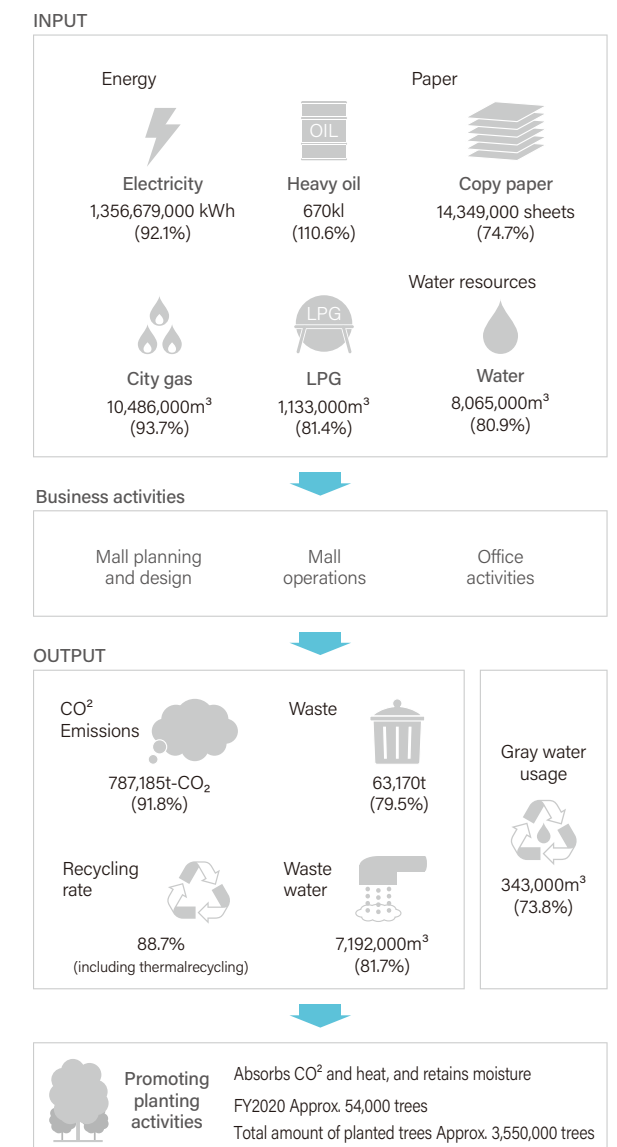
INPUT

Energy

Paper

OIL

Electricity
1,356,679,000 kWh
(92.1%)

Heavy oil
670kl
(110.6%)

Copy paper
14,349,000 sheets
(74.7%)

Water resources

LPG

City gas
10,486,000m$^3$
(93.7%)

LPG
1,133,000m$^3$
(81.4%)

Water
8,065,000m$^3$
(80.9%)

Business activities

Mall planning and design

Mall operations

Office activities

OUTPUT

CO$^2$ Emissions
787,185t-CO$_2$
(91.8%)

Waste
63,170t
(79.5%)

Recycling rate
88.7%
(including thermalrecycling)

Waste water
7,192,000m$^3$
(81.7%)

Gray water usage
343,000m$^3$
(73.8%)

Promoting planting activities

Absorbs CO$^2$ and heat, and retains moisture
FY2020 Approx. 54,000 trees
Total amount of planted trees Approx. 3,550,000 trees